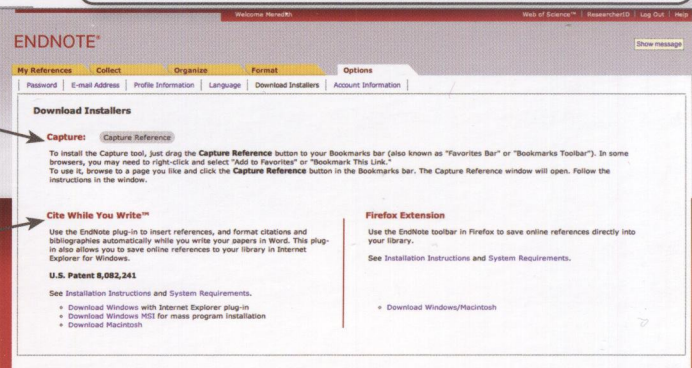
Welcome Meredith

Web of Science™ | ResearcherID | Log Out | Help

ENDNOTE®

Show message

My References | Collect | Organize | Format | Options

Password | E-mail Address | Profile Information | Language | Download Installers | Account Information

Download Installers

Capture: Capture Reference

To install the Capture tool, just drag the **Capture Reference** button to your Bookmarks bar (also known as "Favorites Bar" or "Bookmarks Toolbar"). In some browsers, you may need to right-click and select "Add to Favorites" or "Bookmark This Link."
To use it, browse to a page you like and click the **Capture Reference** button in the Bookmarks bar. The Capture Reference window will open. Follow the instructions in the window.

Cite While You Write™

Use the EndNote plug-in to insert references, and format citations and bibliographies automatically while you write your papers in Word. This plug-in also allows you to save online references to your library in Internet Explorer for Windows.

U.S. Patent 8,082,241

See Installation Instructions and System Requirements.

• Download Windows with Internet Explorer plug-in
• Download Windows MSI for mass program installation
• Download Macintosh

Firefox Extension

Use the EndNote toolbar in Firefox to save online references directly into your library.

See Installation Instructions and System Requirements.

• Download Windows/Macintosh